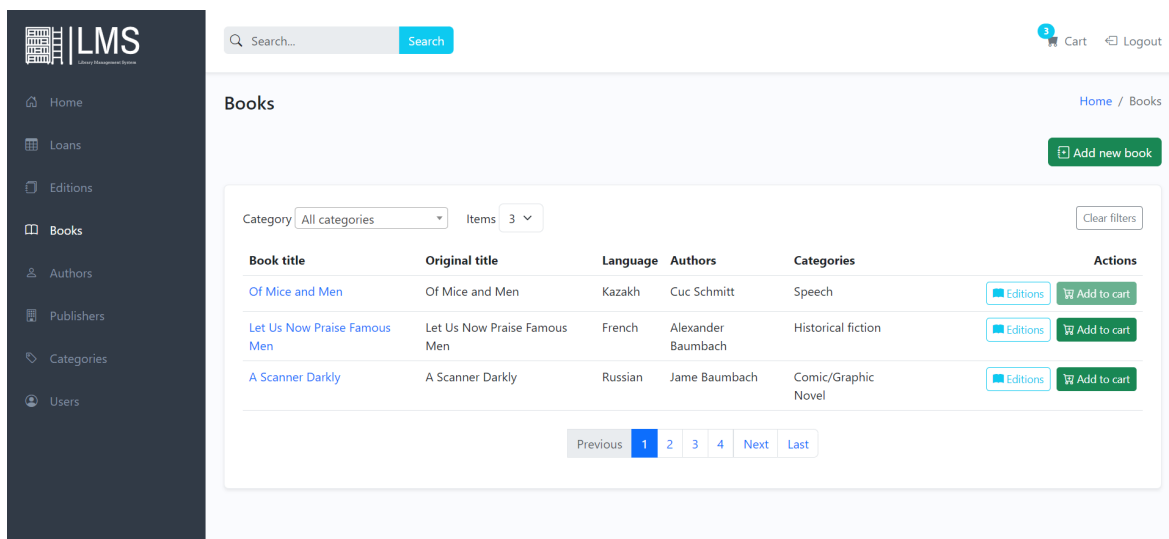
LMS
Library Management System

Search...
Search

3 Cart
Logout

Home
Loans
Editions
Books
Authors
Publishers
Categories
Users

Books

Home / Books

Add new book

Category All categories
Items 3

Clear filters

| Book title | Original title | Language | Authors | Categories | Actions |
|---|---|---|---|---|---|
| Of Mice and Men | Of Mice and Men | Kazakh | Cuc Schmitt | Speech | Editions Add to cart |
| Let Us Now Praise Famous Men | Let Us Now Praise Famous Men | French | Alexander Baumbach | Historical fiction | Editions Add to cart |
| A Scanner Darkly | A Scanner Darkly | Russian | Jame Baumbach | Comic/Graphic Novel | Editions Add to cart |

Previous 1 2 3 4 Next Last